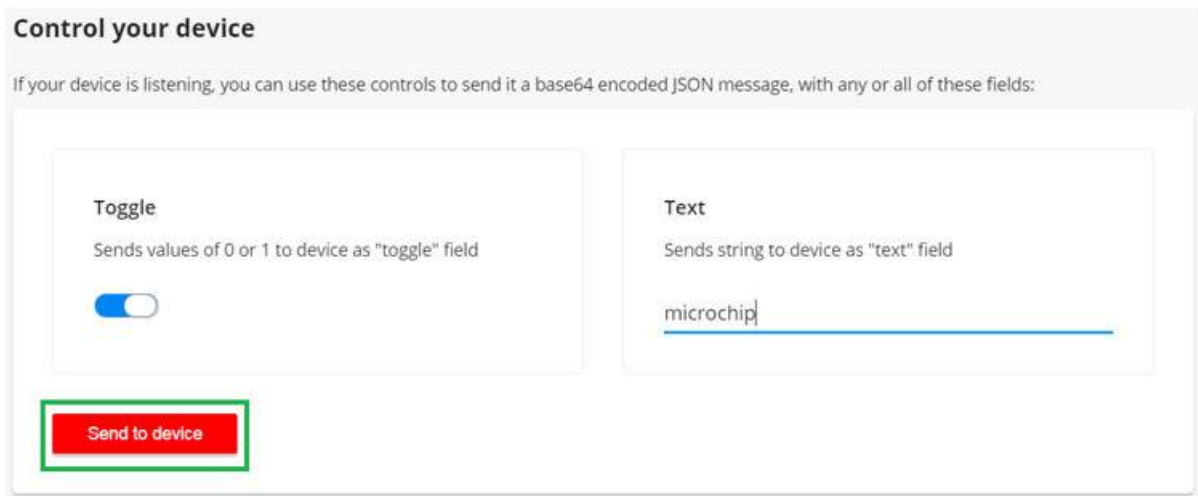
Control your device

If your device is listening, you can use these controls to send it a base64 encoded JSON message, with any or all of these fields:

Toggle

Sends values of 0 or 1 to device as "toggle" field

Text

Sends string to device as "text" field

microchip

Send to device